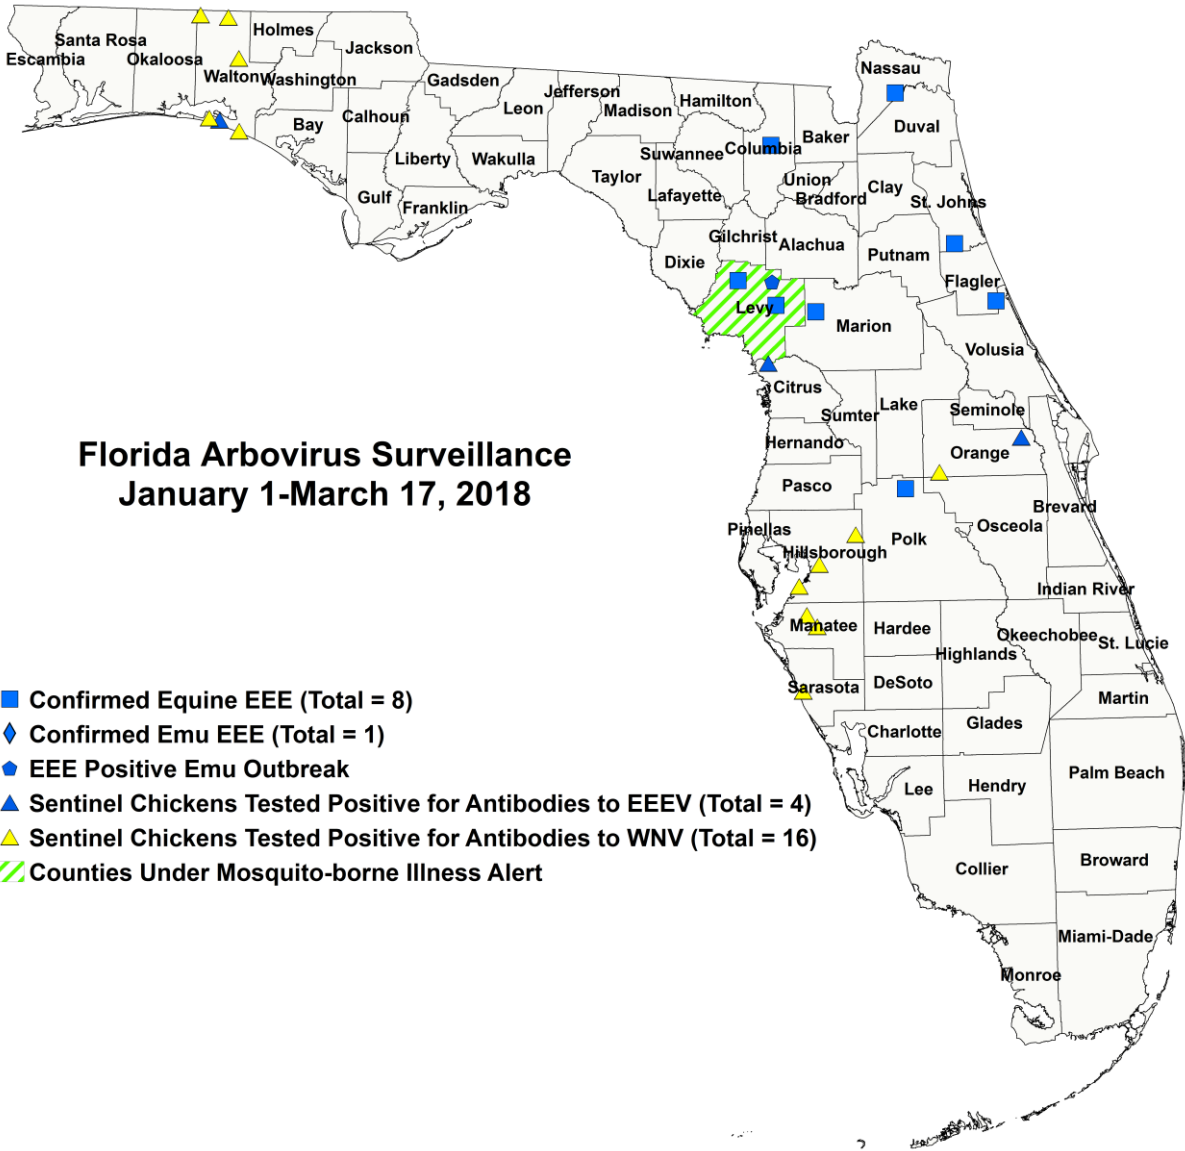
Florida Arbovirus Surveillance
January 1-March 17, 2018

Santa Rosa
Escambia
Okaloosa
Holmes
Jackson
Walton
Washington
Gadsden
Jefferson
Leon
Madison
Hamilton
Nassau
Bay
Calhoun
Duval
Baker
Columbia
Suwannee
Liberty
Wakulla
Taylor
Union
Clay
Bradford
Lafayette
St. Johns
Gulf
Franklin
Gilchrist
Alachua
Putnam
Dixie
Flagler
Levy
Marion
Volusia
Citrus
Lake
Sumter
Seminole
Hernando
Orange
Pasco
Brevard
Osceola
Pinellas
Polk
Hillsborough
Indian River
Manatee
Hardee
Okeechobee
St. Lucie
Highlands
Sarasota
DeSoto
Martin
Charlotte
Glades
Palm Beach
Lee
Hendry
Collier
Broward
Miami-Dade
Monroe

Confirmed Equine EEE (Total = 8)
Confirmed Emu EEE (Total = 1)
EEE Positive Emu Outbreak
Sentinel Chickens Tested Positive for Antibodies to EEEV (Total = 4)
Sentinel Chickens Tested Positive for Antibodies to WNV (Total = 16)
Counties Under Mosquito-borne Illness Alert